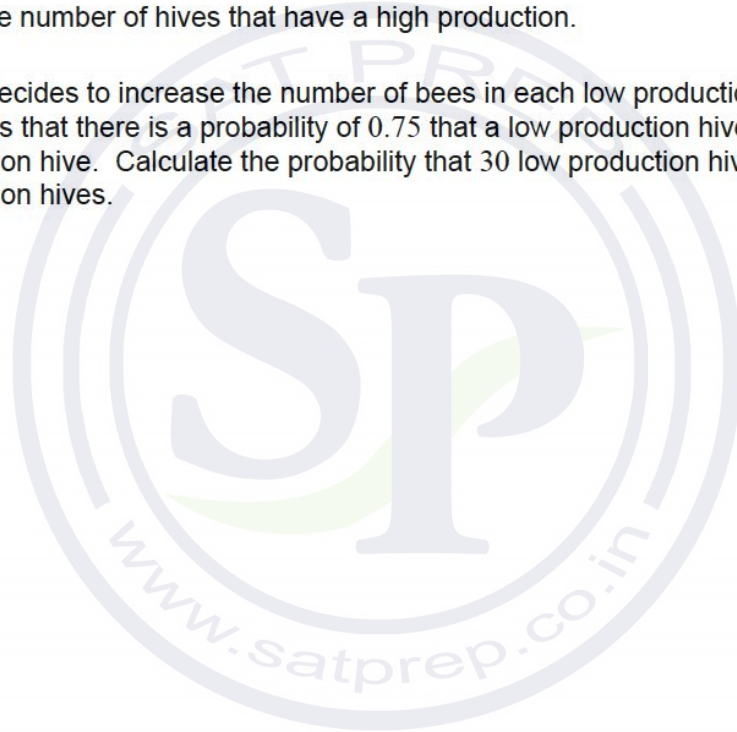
e number of hives that have a high production.

ecides to increase the number of bees in each low productio s that there is a probability of $0.75$ that a low production hive on hive. Calculate the probability that $30$ low production hiv on hives.

SAT PREP

SP

www.satprep.co.in